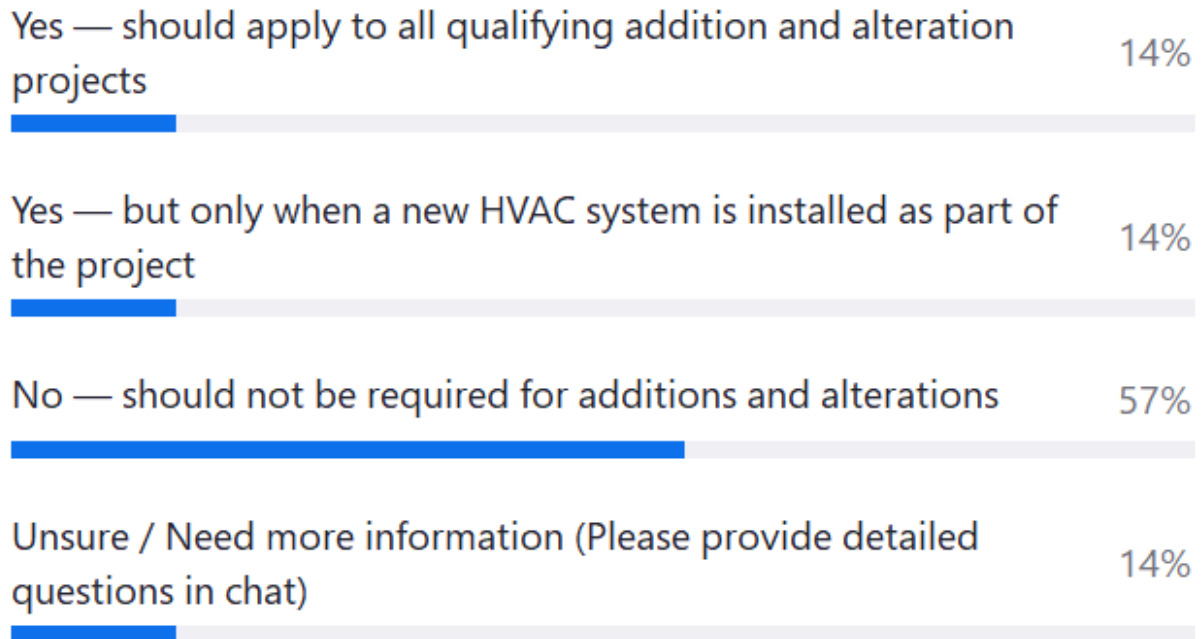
Yes — should apply to all qualifying addition and alteration projects
14%

Yes — but only when a new HVAC system is installed as part of the project
14%

No — should not be required for additions and alterations
57%

Unsure / Need more information (Please provide detailed questions in chat)
14%